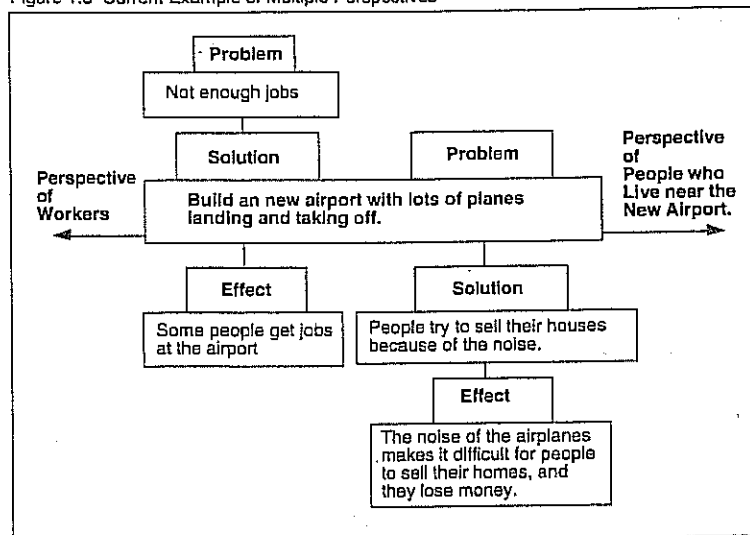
Figure 1.3 Current Example of Multiple Perspectives

Problem

Not enough jobs

Solution

Problem

Perspective of People who Live near the New Airport.

Perspective of Workers

Build an new airport with lots of planes landing and taking off.

Effect

Solution

Some people get jobs at the airport

People try to sell their houses because of the noise.

Effect

The noise of the airplanes makes it difficult for people to sell their homes, and they lose money.